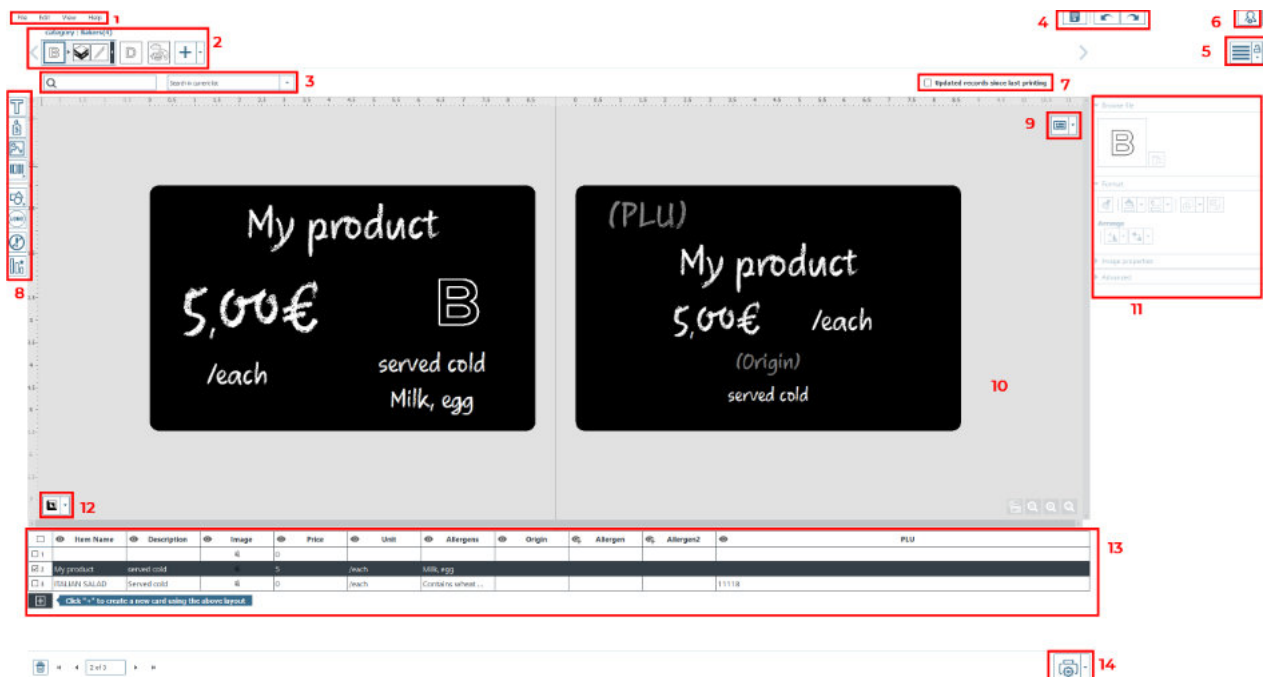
File Edit View Help 1

category : Bakery(4)

2

B D +

3

Search in current list

4

6

5

Updated records since last printing 7

9

My product

5,00€

B

/each

served cold

Milk, egg

(PLU)

My product

5,00€ /each

(Origin)

served cold

10

Browse file

B

Format

Arrange

Image properties

Advanced

11

8

12

| | Item Name | Description | Image | Price | Unit | Allergens | Origin | Allergen | Allergen2 | PLU |
|---|---|---|---|---|---|---|---|---|---|---|
| 1 | | | | 0 | | | | | | |
| 2 | My product | served cold | | 5 | /each | Milk, egg | | | | |
| 3 | ISLEAN SALAD | Served cold | | 0 | /each | Contains wheat ... | | | | 11118 |

Click "+" to create a new card using the above layout

13

2 of 3

14